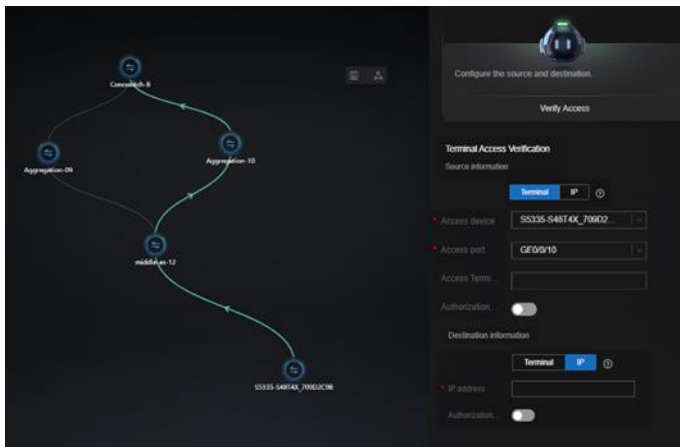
Coreswitch-8

Aggregation-09

Aggregation-10

middleman-12

S5335-S48T4X_709D2C98

Configure the source and destination.

Verify Access

Terminal Access Verification

Source information

Terminal | IP

* Access device | S5335-S48T4X_709D2...

* Access port | GE0/0/10

Access Termi...

Authorization...

Destination information

Terminal | IP

* IP address

Authorization